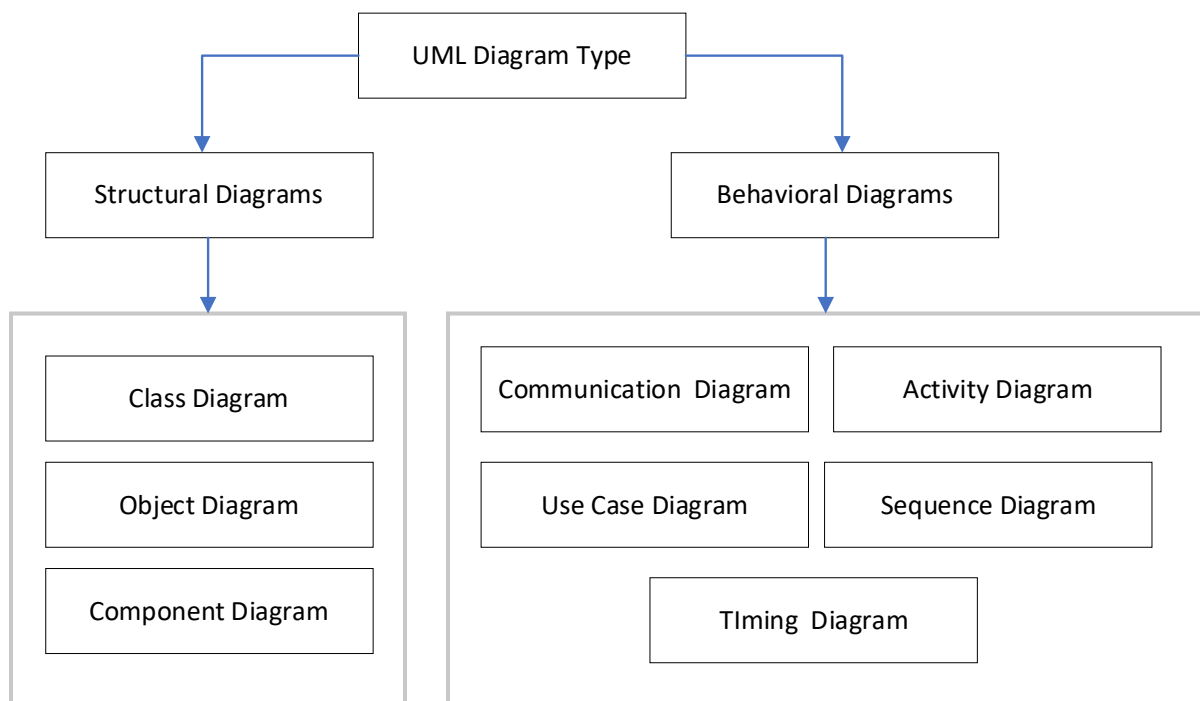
UML Diagram Type

Structural Diagrams

Behavioral Diagrams

Class Diagram

Object Diagram

Component Diagram

Communication Diagram

Activity Diagram

Use Case Diagram

Sequence Diagram

TIming Diagram